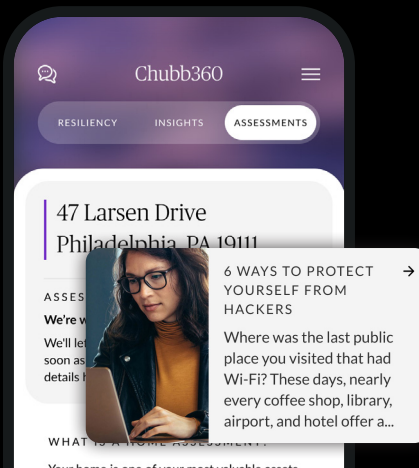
Chubb360

RESILIENCY INSIGHTS ASSESSMENTS

47 Larsen Drive
Philadelphia, PA 1911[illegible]

ASSES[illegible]
We're w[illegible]
We'll let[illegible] soon as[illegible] details t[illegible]

6 WAYS TO PROTECT YOURSELF FROM HACKERS →

Where was the last public place you visited that had Wi-Fi? These days, nearly every coffee shop, library, airport, and hotel offer a...

WHAT IS A HOME ASSESSMENT?

Your home is one of your most valuable assets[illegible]